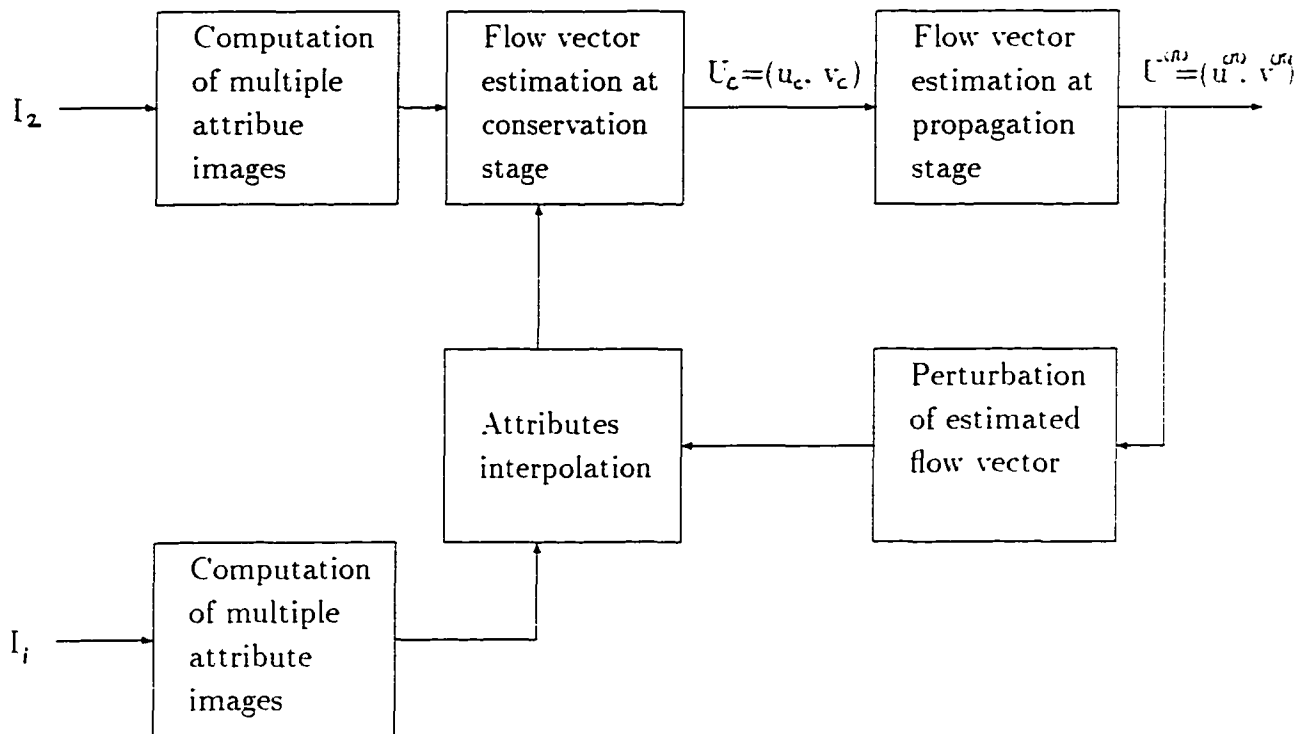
$I_2$

Computation of multiple attribue images

Flow vector estimation at conservation stage

$U_c=(u_c, v_c)$

Flow vector estimation at propagation stage

$U^{(n)}=(u^{(n)}, v^{(n)})$

Attributes interpolation

Perturbation of estimated flow vector

$I_i$

Computation of multiple attribute images